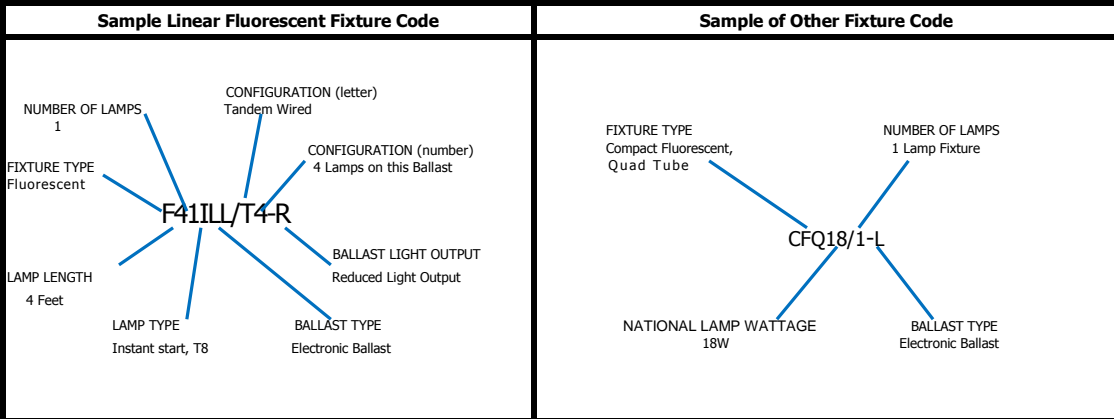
Sample Linear Fluorescent Fixture Code

NUMBER OF LAMPS
1

CONFIGURATION (letter)
Tandem Wired

CONFIGURATION (number)
4 Lamps on this Ballast

FIXTURE TYPE
Fluorescent

F41ILL/T4-R

BALLAST LIGHT OUTPUT
Reduced Light Output

LAMP LENGTH
4 Feet

LAMP TYPE
Instant start, T8

BALLAST TYPE
Electronic Ballast

Sample of Other Fixture Code

FIXTURE TYPE
Compact Fluorescent,
Quad Tube

NUMBER OF LAMPS
1 Lamp Fixture

CFQ18/1-L

NATIONAL LAMP WATTAGE
18W

BALLAST TYPE
Electronic Ballast